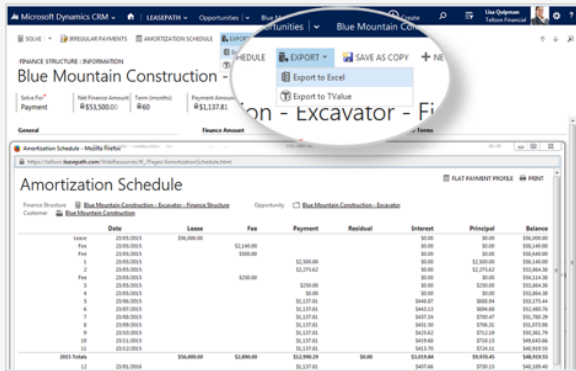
Microsoft Dynamics CRM | LEASEPATH | Opportunities | Blue Mountain Construction | Create | Lisa Quigsman Tellson Financial

SOLVE | IRREGULAR PAYMENTS | AMORTIZATION SCHEDULE | EXPORT | SCHEDULE | EXPORT | SAVE AS COPY | + NEW

Export to Excel
Export to TValue

FINANCE STRUCTURE : INFORMATION
Blue Mountain Construction - Excavator - Fi

Solve For* Payment | Net Finance Amount $53,500.00 | Term (months) 60 | Payment Amount $1,137.81

General | Finance Amount | Terms

Amortization Schedule - Mozilla Firefox
https://tellson.leasepath.com/WebResources/lf_/Pages/AmortizationSchedule.html

Amortization Schedule

FLAT PAYMENT PROFILE | PRINT

Finance Structure Blue Mountain Construction - Excavator - Finance Structure | Opportunity Blue Mountain Construction - Excavator
Customer Blue Mountain Construction

| | Date | Lease | Fee | Payment | Residual | Interest | Principal | Balance |
|---|---|---|---|---|---|---|---|---|
| Lease | 23/05/2015 | $56,000.00 | | | | $0.00 | $0.00 | $56,000.00 |
| Fee | 23/05/2015 | | $2,140.00 | | | $0.00 | $0.00 | $58,140.00 |
| Fee | 23/05/2015 | | $500.00 | | | $0.00 | $0.00 | $58,640.00 |
| 1 | 23/05/2015 | | | $2,500.00 | | $0.00 | $2,500.00 | $56,140.00 |
| 2 | 23/05/2015 | | | $2,275.62 | | $0.00 | $2,275.62 | $53,864.38 |
| Fee | 23/05/2015 | | $250.00 | | | $0.00 | $0.00 | $54,114.38 |
| 3 | 23/05/2015 | | | $250.00 | | $0.00 | $250.00 | $53,864.38 |
| 4 | 23/06/2015 | | | $1,137.81 | | $440.07 | $600.94 | $53,175.44 |
| 5 | 23/07/2015 | | | $1,137.81 | | $443.13 | $694.68 | $52,480.76 |
| 6 | 23/08/2015 | | | $1,137.81 | | $437.34 | $700.47 | $51,780.29 |
| 7 | 23/09/2015 | | | $1,137.81 | | $431.50 | $706.31 | $51,073.98 |
| 8 | 23/10/2015 | | | $1,137.81 | | $425.62 | $712.19 | $50,361.79 |
| 9 | 23/11/2015 | | | $1,137.81 | | $419.68 | $718.13 | $49,643.66 |
| 10 | 23/12/2015 | | | $1,137.81 | | $413.70 | $724.11 | $48,919.55 |
| 2015 Totals | | $56,000.00 | $2,890.00 | $12,980.29 | $0.00 | $3,019.84 | $9,930.45 | $48,919.55 |
| 12 | 23/01/2016 | | | $1,137.81 | | $407.66 | $730.15 | $48,189.40 |